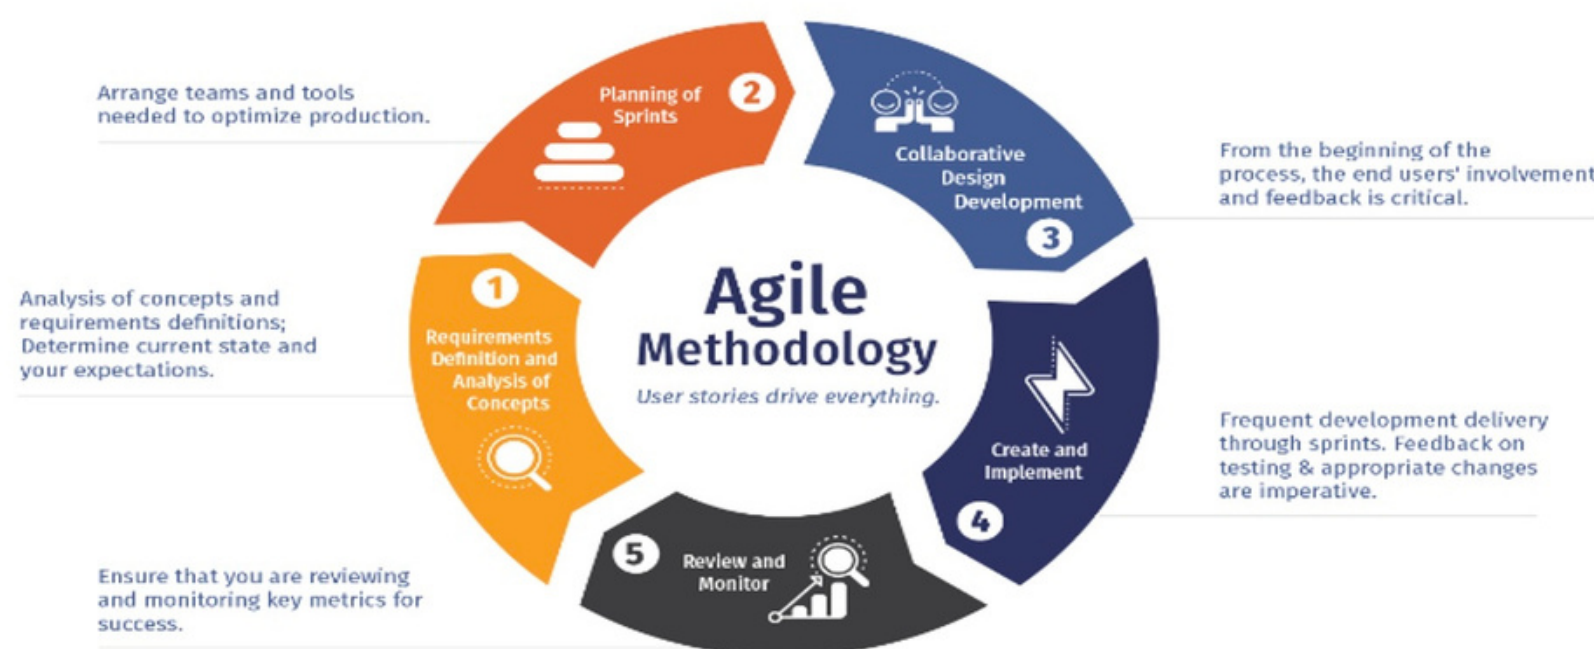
Arrange teams and tools needed to optimize production.

2
Planning of Sprints

Collaborative Design Development
3

From the beginning of the process, the end users' involvement and feedback is critical.

Analysis of concepts and requirements definitions; Determine current state and your expectations.

1
Requirements Definition and Analysis of Concepts

Agile Methodology
User stories drive everything.

Create and Implement
4

Frequent development delivery through sprints. Feedback on testing & appropriate changes are imperative.

5
Review and Monitor

Ensure that you are reviewing and monitoring key metrics for success.